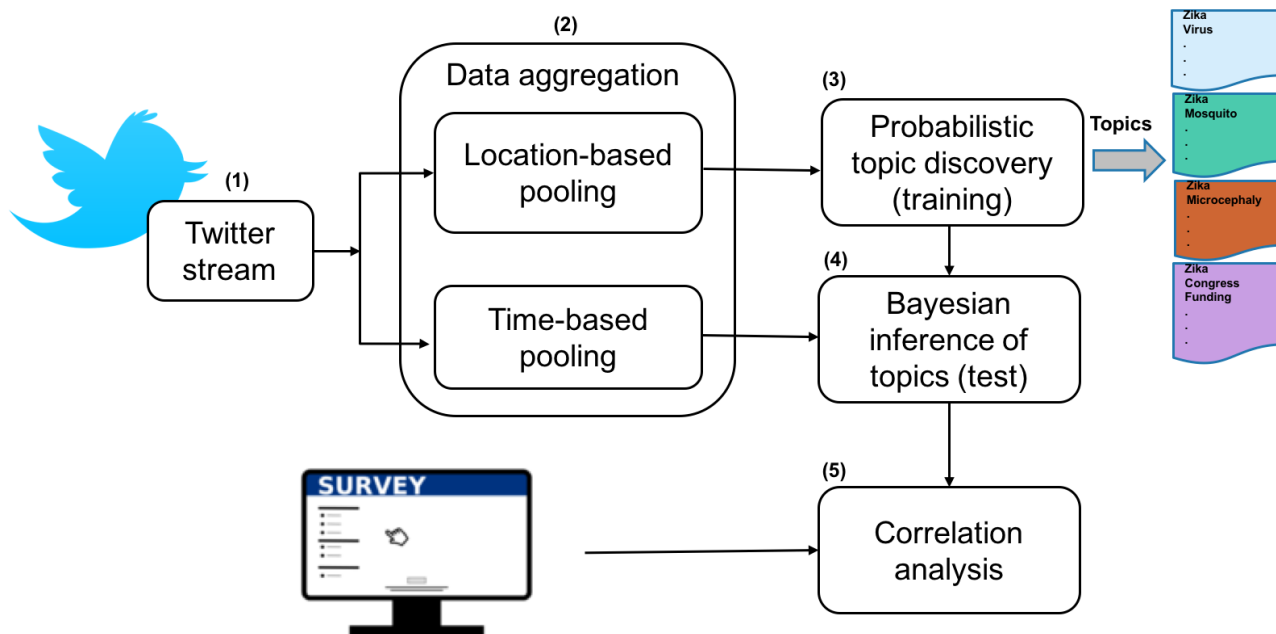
(1)
Twitter stream

(2)
Data aggregation

Location-based pooling

Time-based pooling

(3)
Probabilistic topic discovery (training)

Topics

Zika
Virus
.
.
.

Zika
Mosquito
.
.
.

Zika
Microcephaly
.
.
.

Zika
Congress
Funding
.
.
.

(4)
Bayesian inference of topics (test)

SURVEY

(5)
Correlation analysis